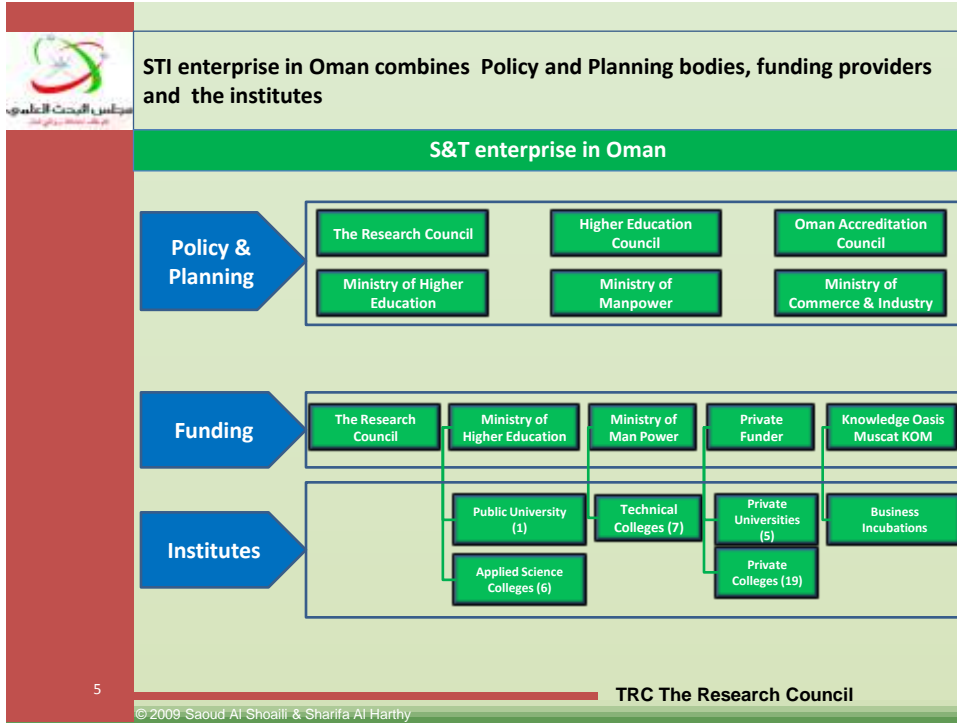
مجلس البحث العلمي

STI enterprise in Oman combines Policy and Planning bodies, funding providers and the institutes

S&T enterprise in Oman

Policy & Planning

The Research Council

Higher Education Council

Oman Accreditation Council

Ministry of Higher Education

Ministry of Manpower

Ministry of Commerce & Industry

Funding

The Research Council

Ministry of Higher Education

Ministry of Man Power

Private Funder

Knowledge Oasis Muscat KOM

Institutes

Public University (1)

Technical Colleges (7)

Private Universities (5)

Business Incubations

Applied Science Colleges (6)

Private Colleges (19)

5

TRC The Research Council

© 2009 Saoud Al Shoaili & Sharifa Al Harthy